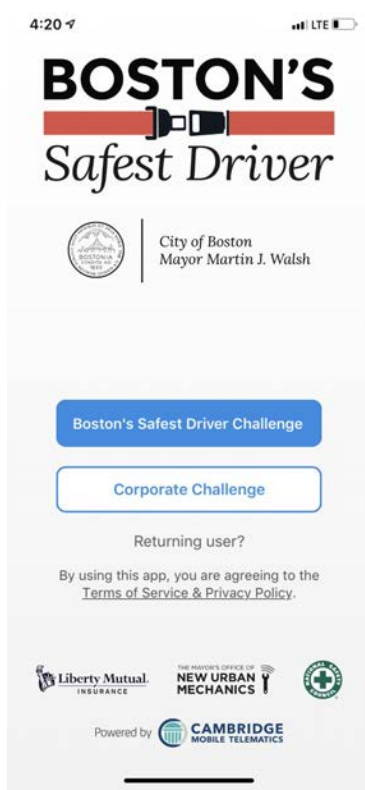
4:20

LTE

BOSTON'S

Safest Driver

BOSTONIA

City of Boston
Mayor Martin J. Walsh

Boston's Safest Driver Challenge

Corporate Challenge

Returning user?

By using this app, you are agreeing to the Terms of Service & Privacy Policy.

Liberty Mutual. INSURANCE

THE MAYOR'S OFFICE OF NEW URBAN MECHANICS

NATIONAL SAFETY COUNCIL

Powered by CAMBRIDGE MOBILE TELEMATICS